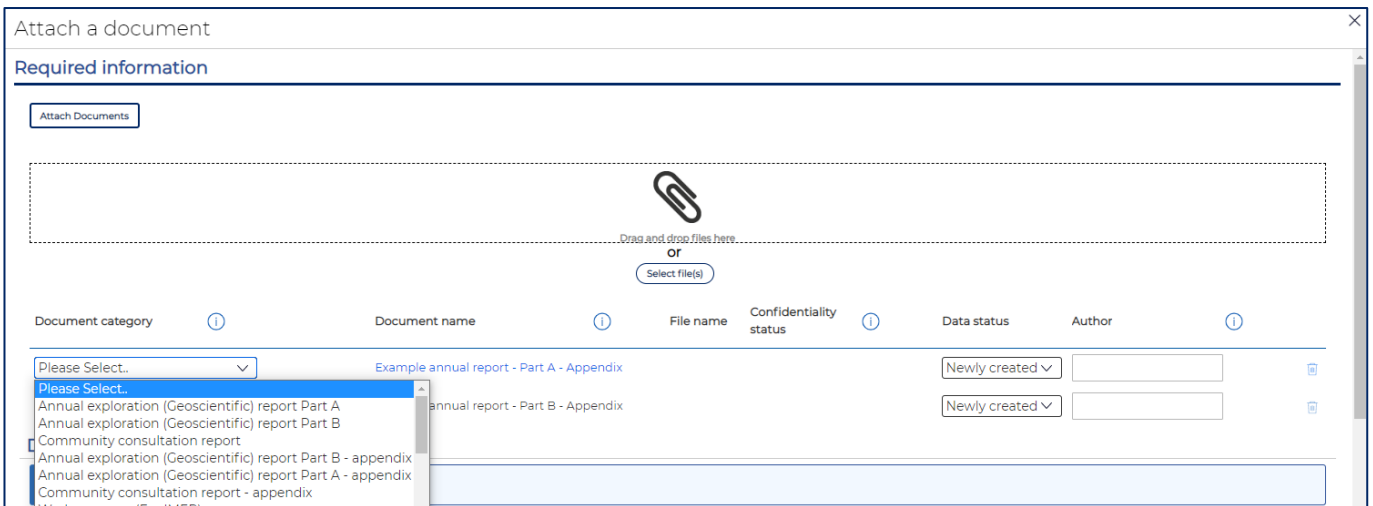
Attach a document

Required information

Attach Documents

Drag and drop files here
or
Select file(s)

| Document category | Document name | File name | Confidentiality status | Data status | Author |
|---|---|---|---|---|---|
| Please Select.. | Example annual report - Part A - Appendix | | | Newly created | |
| | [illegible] annual report - Part B - Appendix | | | Newly created | |

Please Select..
Annual exploration (Geoscientific) report Part A
Annual exploration (Geoscientific) report Part B
Community consultation report
Annual exploration (Geoscientific) report Part B - appendix
Annual exploration (Geoscientific) report Part A - appendix
Community consultation report - appendix
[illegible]